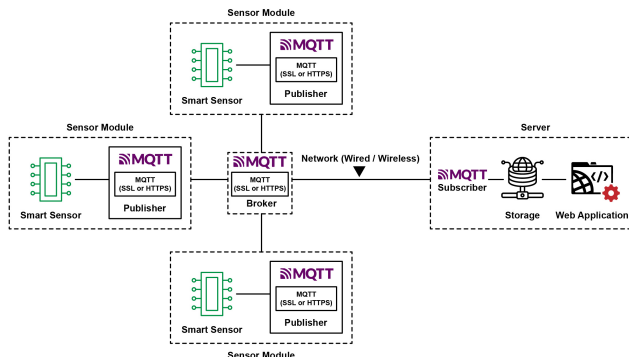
Sensor Module

MQTT

MQTT (SSL or HTTPS)

Smart Sensor

Publisher

Sensor Module

MQTT

MQTT (SSL or HTTPS)

Smart Sensor

Publisher

MQTT

MQTT (SSL or HTTPS)

Broker

Network (Wired / Wireless)

Server

MQTT

Subscriber

Storage

Web Application

MQTT

MQTT (SSL or HTTPS)

Smart Sensor

Publisher

Sensor Module